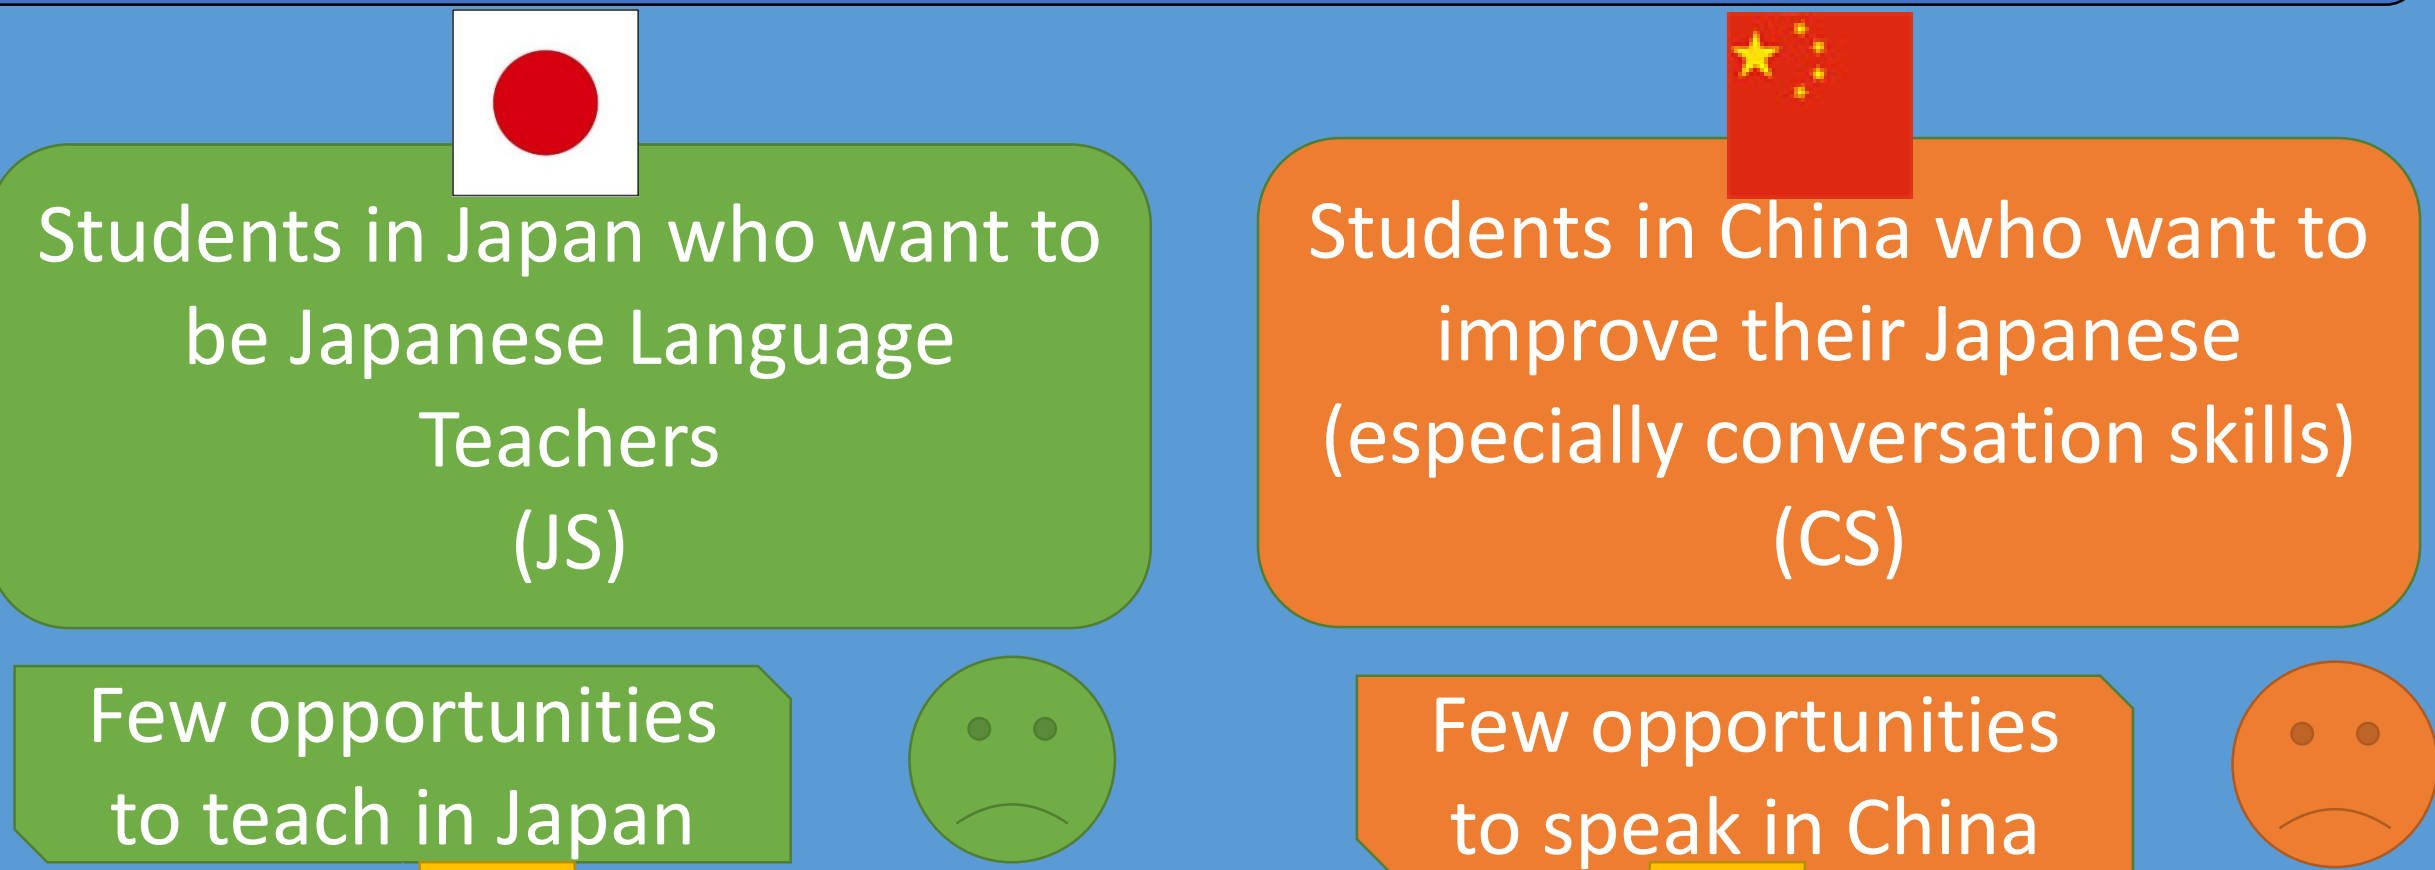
Students in Japan who want to be Japanese Language Teachers
(JS)

Students in China who want to improve their Japanese (especially conversation skills)
(CS)

Few opportunities to teach in Japan

Few opportunities to speak in China